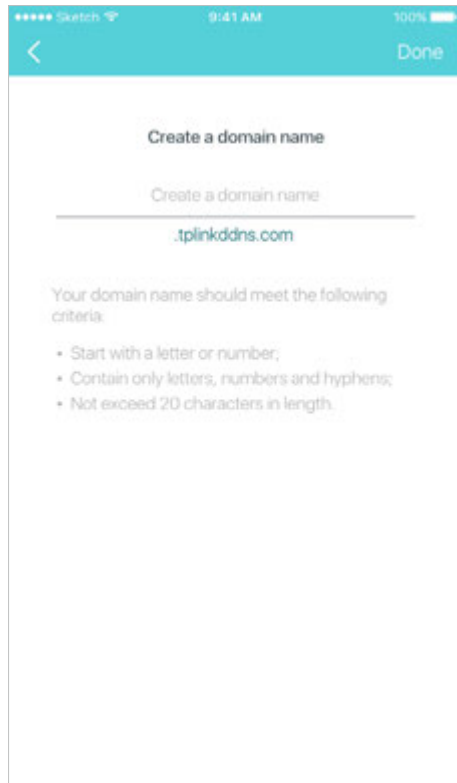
●●●●● Sketch 9:41 AM 100%

Done

Create a domain name

Create a domain name

.tplinkddns.com

Your domain name should meet the following criteria:

• Start with a letter or number;
• Contain only letters, numbers and hyphens;
• Not exceed 20 characters in length.